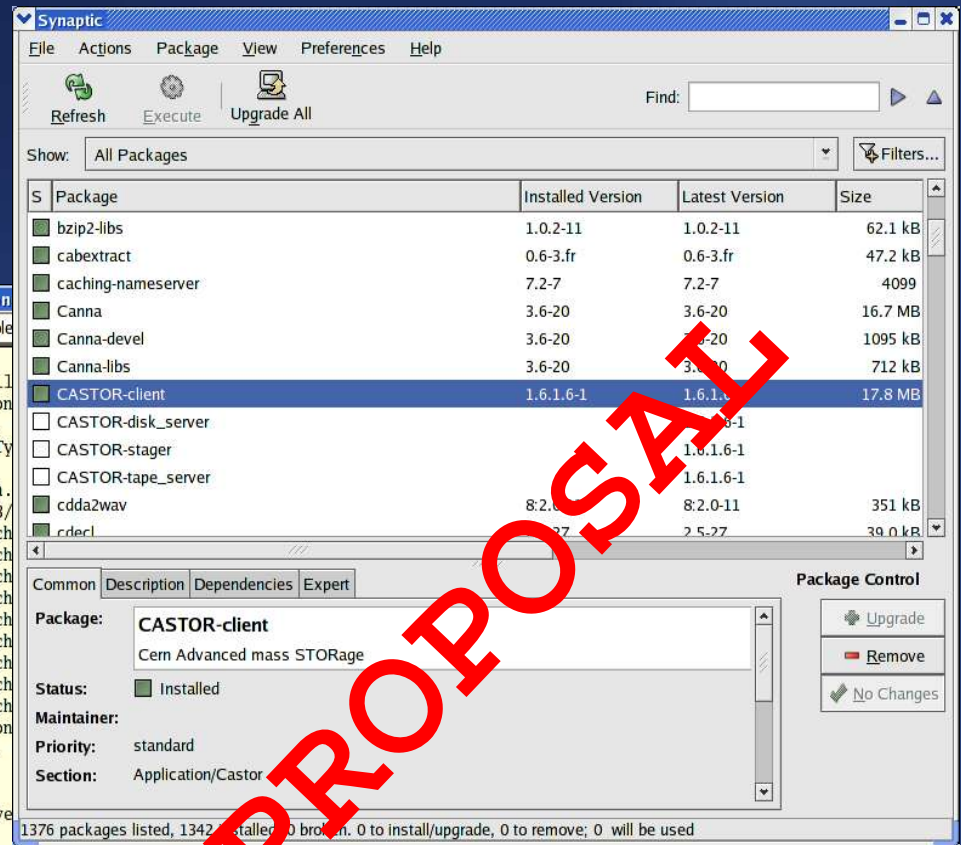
Synaptic

File Actions Package View Preferences Help

Refresh Execute Upgrade All

Find:

Show: All Packages

Filters...

| S | Package | Installed Version | Latest Version | Size |
|---|---|---|---|---|
| | bzip2-libs | 1.0.2-11 | 1.0.2-11 | 62.1 kB |
| | cabextract | 0.6-3.fr | 0.6-3.fr | 47.2 kB |
| | caching-nameserver | 7.2-7 | 7.2-7 | 4099 |
| | Canna | 3.6-20 | 3.6-20 | 16.7 MB |
| | Canna-devel | 3.6-20 | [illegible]-20 | 1095 kB |
| | Canna-libs | 3.6-20 | 3.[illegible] | 712 kB |
| | CASTOR-client | 1.6.1.6-1 | 1.6.1.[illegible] | 17.8 MB |
| | CASTOR-disk_server | | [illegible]-1 | |
| | CASTOR-stager | | 1.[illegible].1.6-1 | |
| | CASTOR-tape_server | | 1.6.1.6-1 | |
| | cdda2wav | 8:2.0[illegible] | 8:2.0-11 | 351 kB |
| | cdecl | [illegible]27 | 2.5-27 | 39.0 kB |

Common Description Dependencies Expert

Package Control

Package: CASTOR-client
Cern Advanced mass STORage

Upgrade
Remove
No Changes

Status: Installed
Maintainer:
Priority: standard
Section: Application/Castor

1376 packages listed, 1342 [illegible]stalled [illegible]0 bro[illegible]n. 0 to install/upgrade, 0 to remove; 0 will be used

PROPOSAL